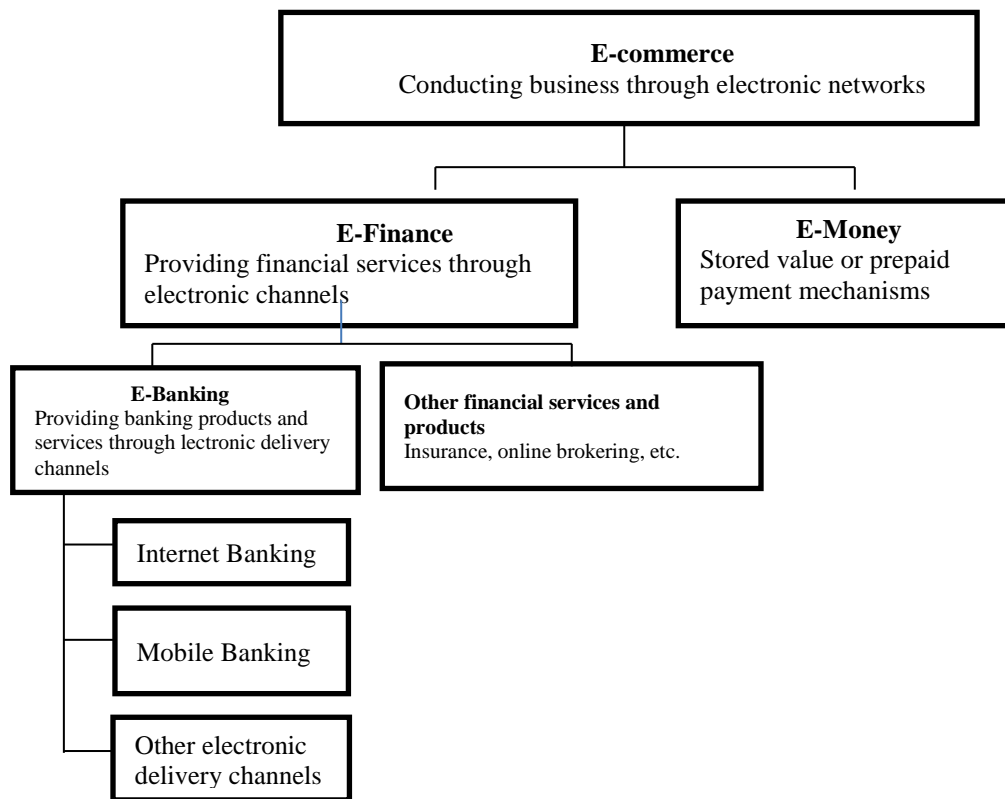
E-commerce
Conducting business through electronic networks

E-Finance
Providing financial services through electronic channels

E-Money
Stored value or prepaid payment mechanisms

E-Banking
Providing banking products and services through lectronic delivery channels

Other financial services and products
Insurance, online brokering, etc.

Internet Banking

Mobile Banking

Other electronic delivery channels